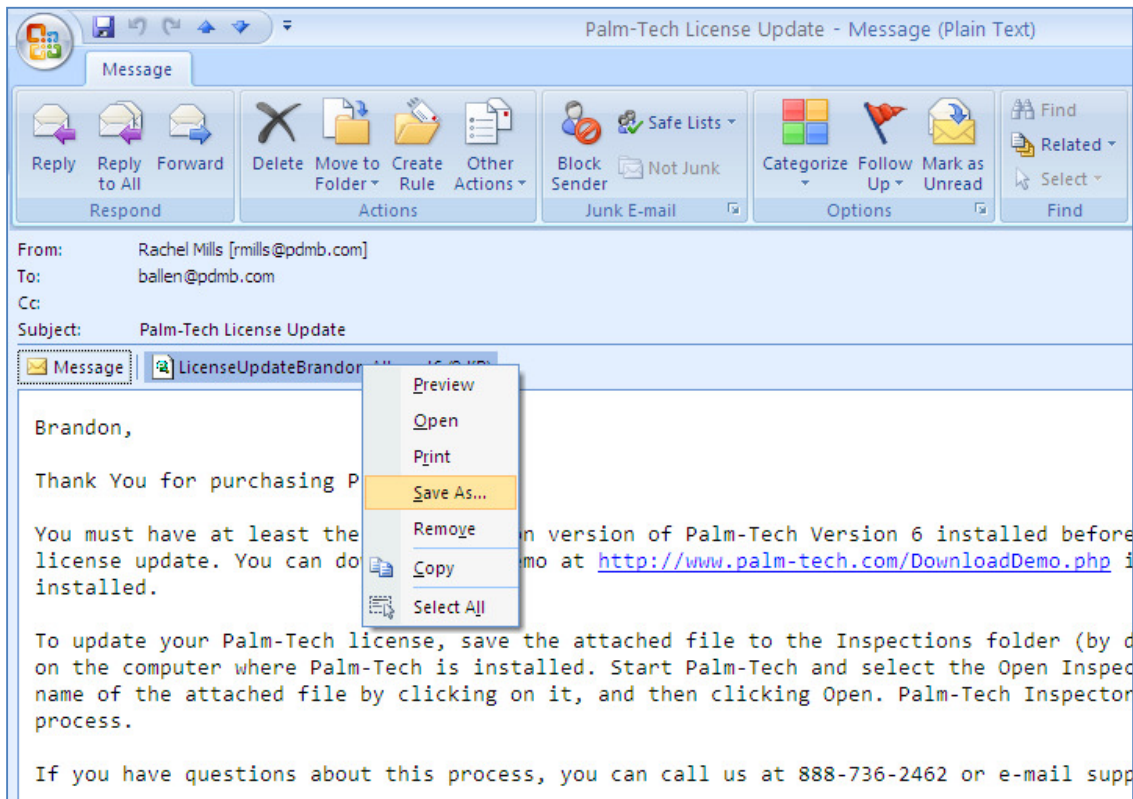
Palm-Tech License Update - Message (Plain Text)

Message

Reply
Reply to All
Forward
Respond

Delete
Move to Folder
Create Rule
Other Actions
Actions

Block Sender
Safe Lists
Not Junk
Junk E-mail

Categorize
Follow Up
Mark as Unread
Options

Find
Related
Select
Find

From: Rachel Mills [rmills@pdmb.com]
To: ballen@pdmb.com
Cc:
Subject: Palm-Tech License Update

Message
LicenseUpdateBrandon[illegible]

Preview
Open
Print
Save As...
Remove
Copy
Select All

Brandon,

Thank You for purchasing P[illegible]

You must have at least the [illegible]n version of Palm-Tech Version 6 installed before license update. You can do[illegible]mo at http://www.palm-tech.com/DownloadDemo.php i installed.

To update your Palm-Tech license, save the attached file to the Inspections folder (by d on the computer where Palm-Tech is installed. Start Palm-Tech and select the Open Inspec name of the attached file by clicking on it, and then clicking Open. Palm-Tech Inspector process.

If you have questions about this process, you can call us at 888-736-2462 or e-mail supp